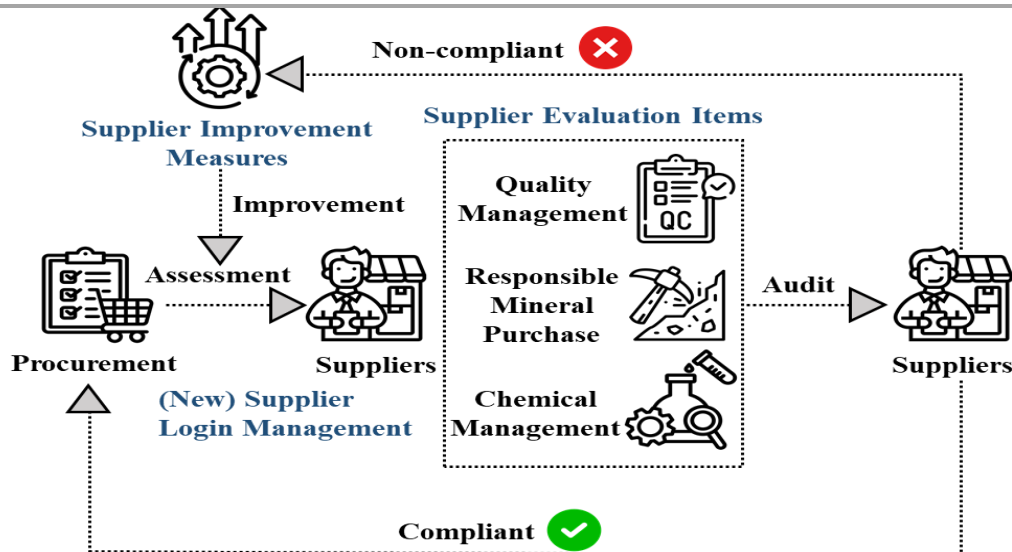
Non-compliant

Supplier Improvement Measures

Supplier Evaluation Items

Improvement

Quality Management

QC

Assessment

Responsible Mineral Purchase

Audit

Procurement

Suppliers

Suppliers

(New) Supplier Login Management

Chemical Management

Compliant